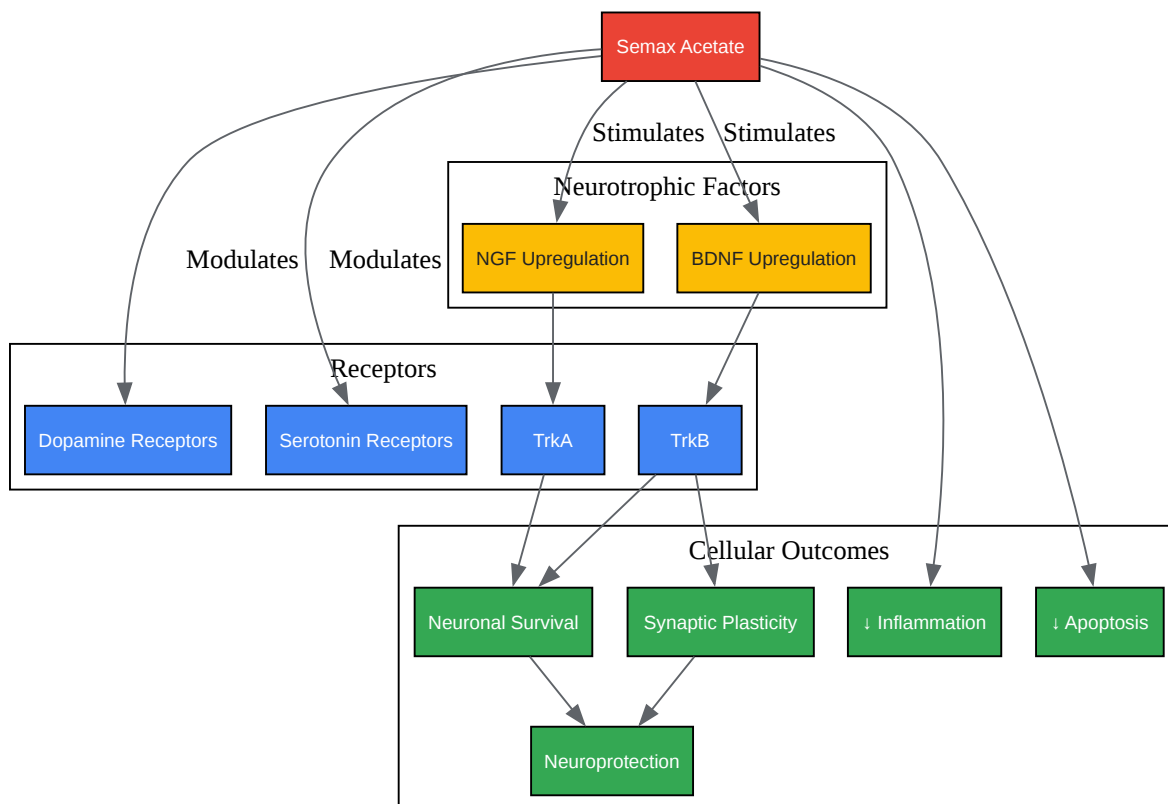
Semax Acetate

Stimulates

Stimulates

Neurotrophic Factors

NGF Upregulation

BDNF Upregulation

Modulates

Modulates

Receptors

Dopamine Receptors

Serotonin Receptors

TrkA

TrkB

Cellular Outcomes

Neuronal Survival

Synaptic Plasticity

↓ Inflammation

↓ Apoptosis

Neuroprotection